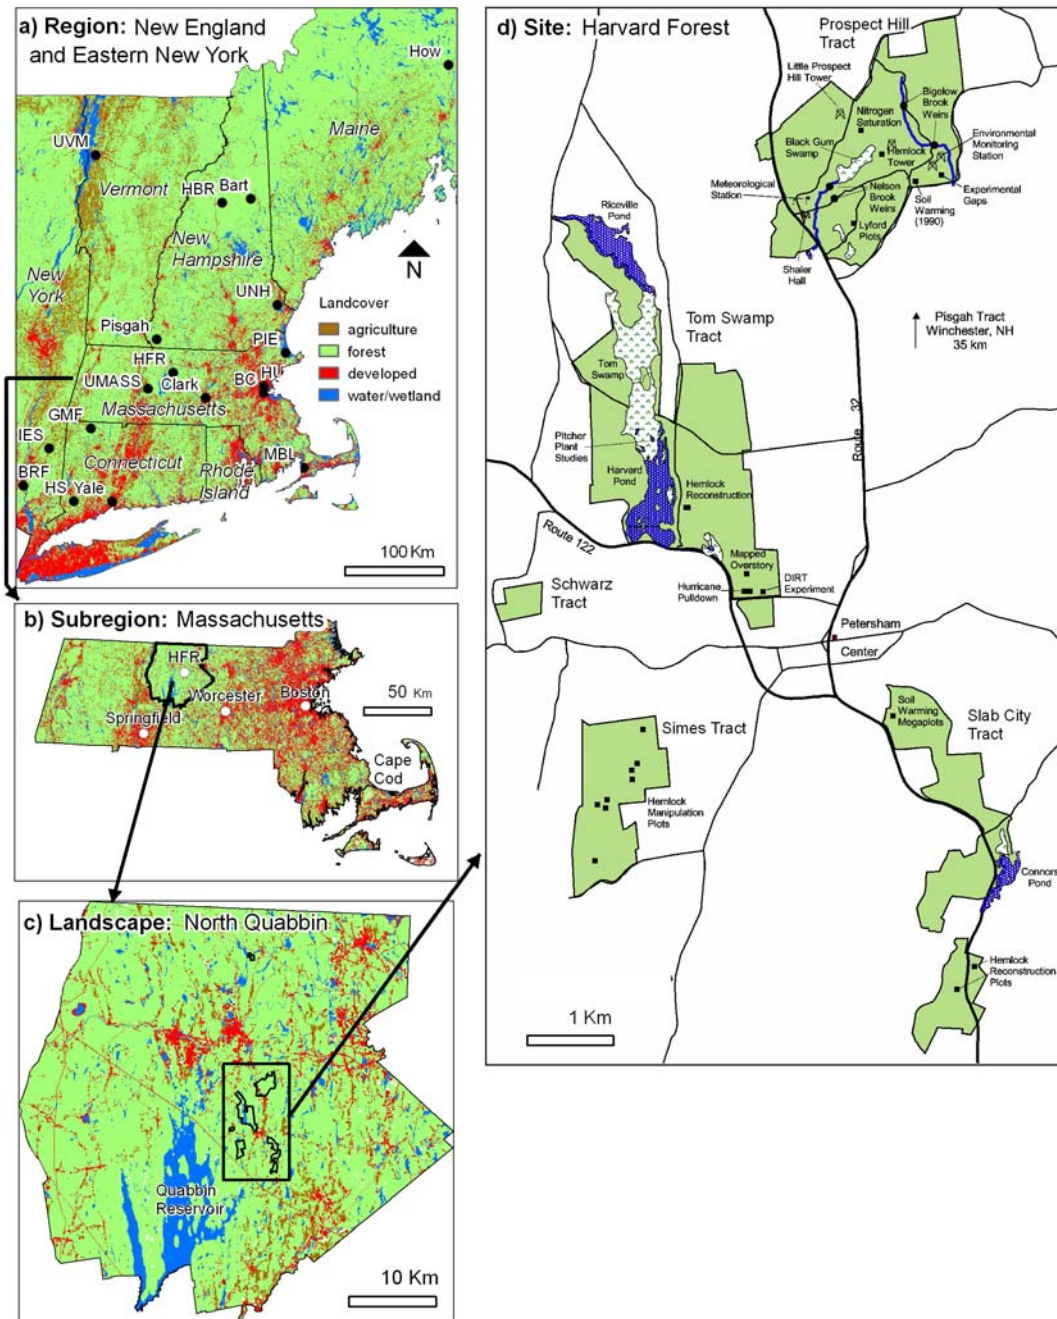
a) Region: New England and Eastern New York

How
UVM
Maine
Vermont
HBR
Bart
New Hampshire
N
New York
UNH
Landcover
agriculture
forest
developed
water/wetland
Pisgah
PIE
HFR
UMASS
Clark
BC
HU
Massachusetts
GMF
IES
Connecticut
Rhode Island
MBL
BRF
HS
Yale
100 Km

b) Subregion: Massachusetts

HFR
Worcester
Boston
50 Km
Springfield
Cape Cod

c) Landscape: North Quabbin

Quabbin Reservoir
10 Km

d) Site: Harvard Forest

Prospect Hill Tract
Little Prospect Hill Tower
Bigelow Brook Weirs
Nitrogen Saturation
Environmental Monitoring Station
Black Gum Swamp
Hemlock Tower
Meteorological Station
Nelson Brook Weirs
Soil Warming (1990)
Experimental Gaps
Lyford Plots
Riceville Pond
Shaler Hall
Tom Swamp Tract
Pisgah Tract Winchester, NH 35 km
Tom Swamp
Pitcher Plant Studies
Harvard Pond
Hemlock Reconstruction
Route 32
Route 122
Mapped Overstory
Schwarz Tract
Hurricane Pulldown
DIRT Experiment
Petersham
Center
Soil Warming Megaplots
Slab City Tract
Simes Tract
Hemlock Manipulation Plots
Connors Pond
Hemlock Reconstruction Plots
1 Km